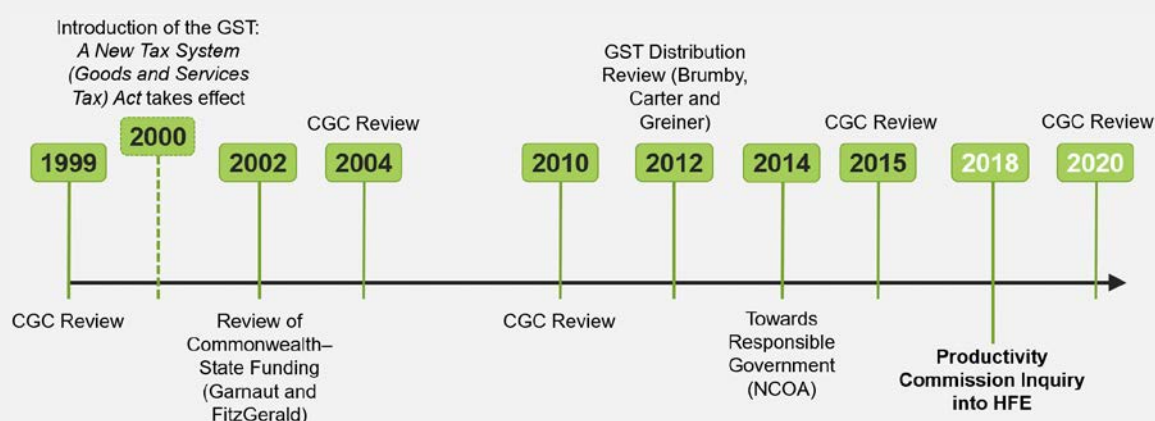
Introduction of the GST: *A New Tax System (Goods and Services Tax) Act* takes effect

2000

GST Distribution Review (Brumby, Carter and Greiner)

CGC Review

CGC Review

CGC Review

1999

2002

2004

2010

2012

2014

2015

2018

2020

CGC Review

Review of Commonwealth–State Funding (Garnaut and FitzGerald)

CGC Review

Towards Responsible Government (NCOA)

**Productivity Commission Inquiry into HFE**